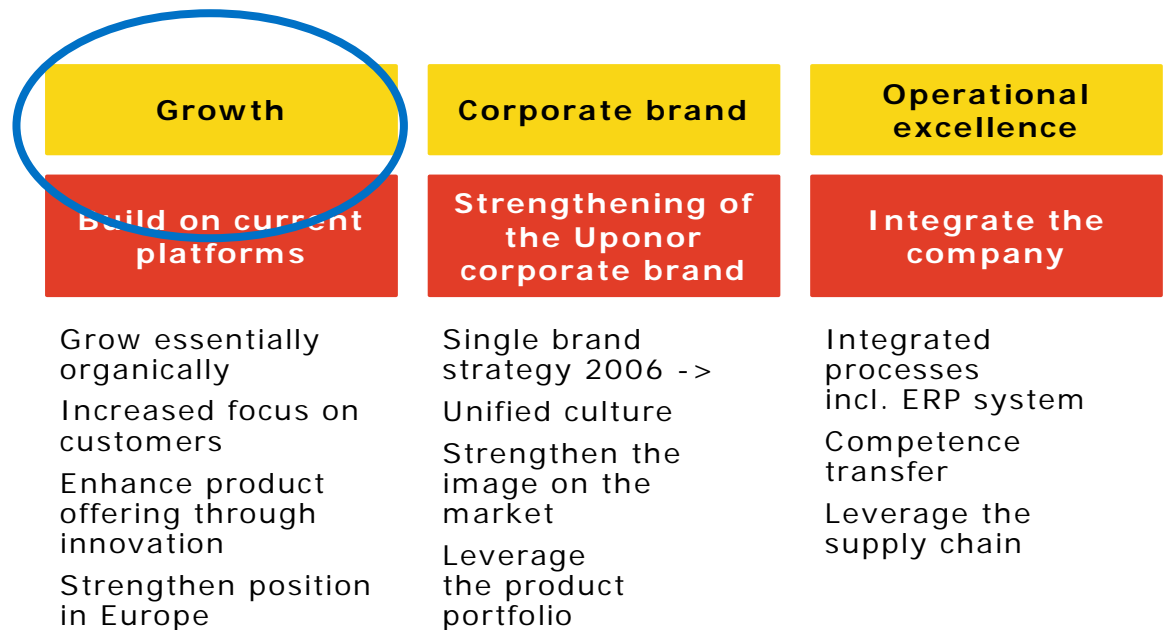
Growth

Build on current platforms

Grow essentially organically

Increased focus on customers

Enhance product offering through innovation

Strengthen position in Europe

Corporate brand

Strengthening of the Uponor corporate brand

Single brand strategy 2006 ->

Unified culture

Strengthen the image on the market

Leverage the product portfolio

Operational excellence

Integrate the company

Integrated processes incl. ERP system

Competence transfer

Leverage the supply chain